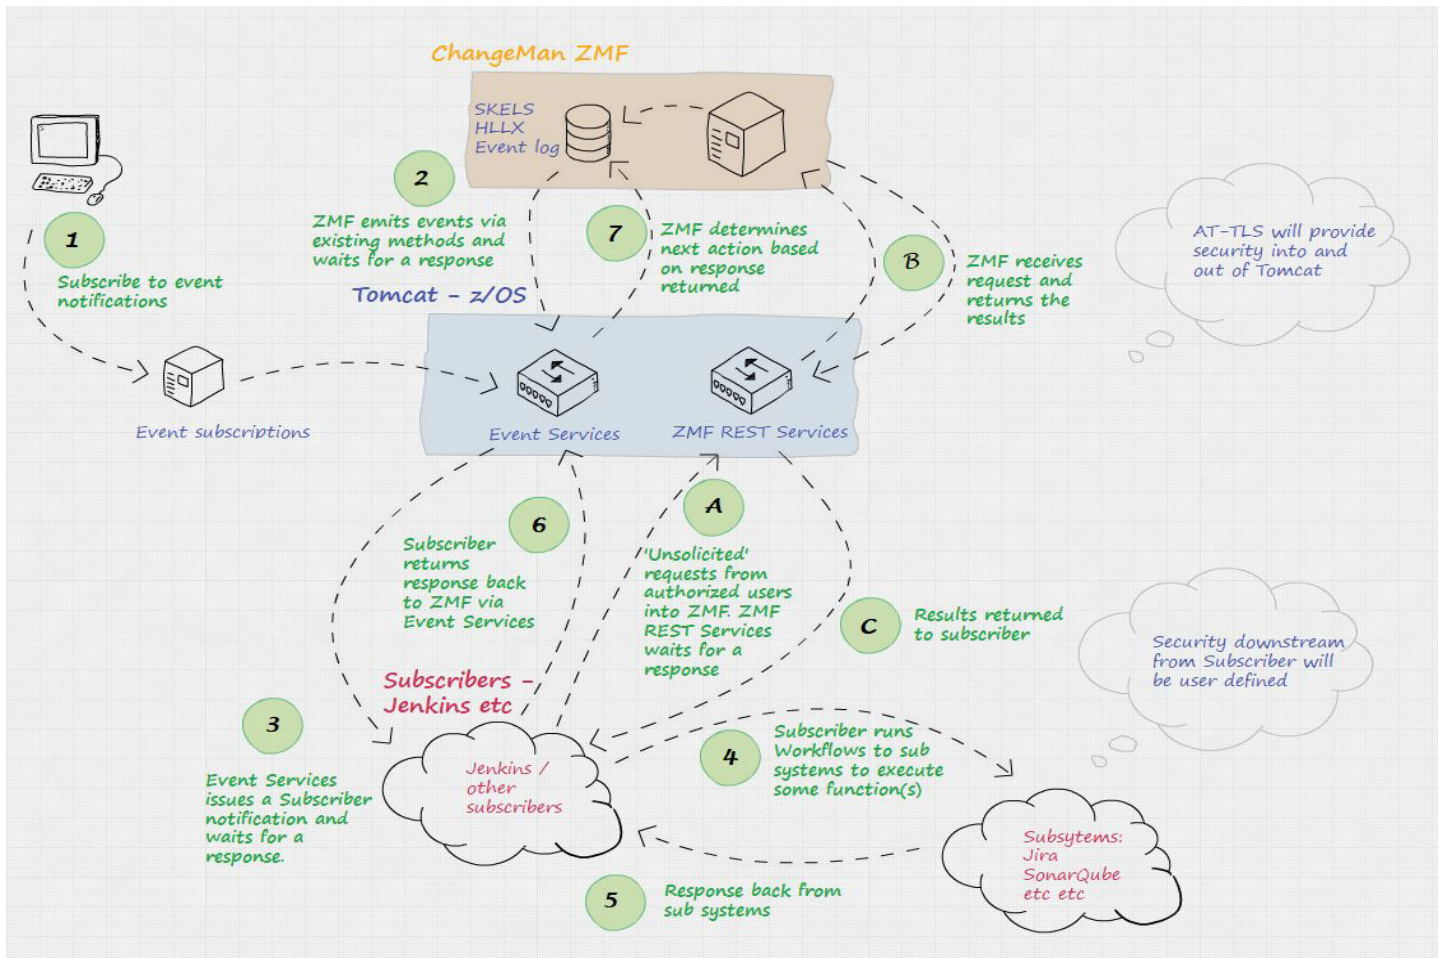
ChangeMan ZMF

SKELS
HLLX
Event log

2

ZMF emits events via existing methods and waits for a response

7

ZMF determines next action based on response returned

B

ZMF receives request and returns the results

AT-TLS will provide security into and out of Tomcat

1

Subscribe to event notifications

Tomcat – z/OS

Event subscriptions

Event Services

ZMF REST Services

6

Subscriber returns response back to ZMF via Event Services

A

'Unsolicited' requests from authorized users into ZMF. ZMF REST Services waits for a response

C

Results returned to subscriber

Security downstream from Subscriber will be user defined

Subscribers – Jenkins etc

3

Event Services issues a Subscriber notification and waits for a response.

Jenkins / other subscribers

4

Subscriber runs Workflows to sub systems to execute some function(s)

Subsytems: Jira SonarQube etc etc

5

Response back from sub systems